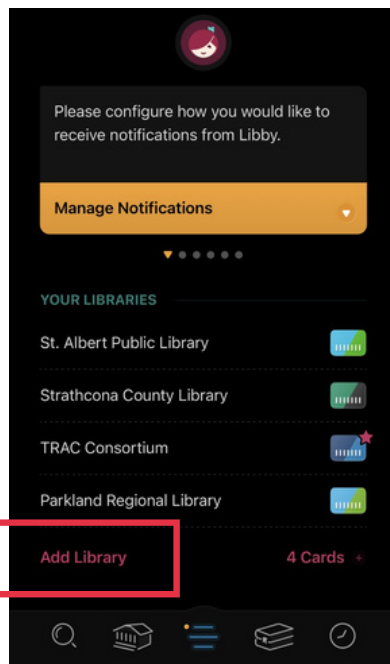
Please configure how you would like to receive notifications from Libby.

Manage Notifications

YOUR LIBRARIES

St. Albert Public Library

Strathcona County Library

TRAC Consortium

Parkland Regional Library

Add Library

4 Cards +